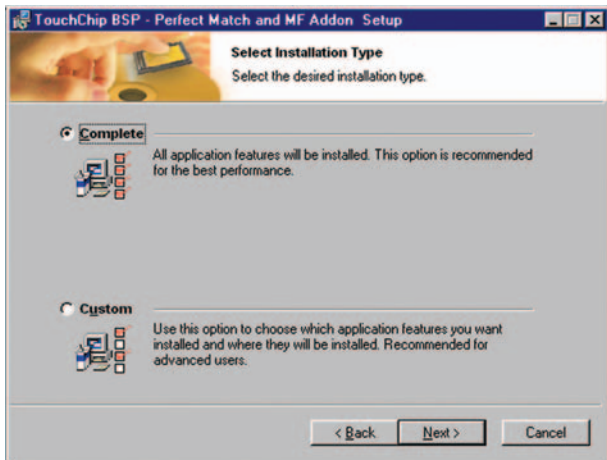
TouchChip BSP - Perfect Match and MF Addon Setup

Select Installation Type

Select the desired installation type.

Complete

All application features will be installed. This option is recommended for the best performance.

Custom

Use this option to choose which application features you want installed and where they will be installed. Recommended for advanced users.

< Back

Next >

Cancel